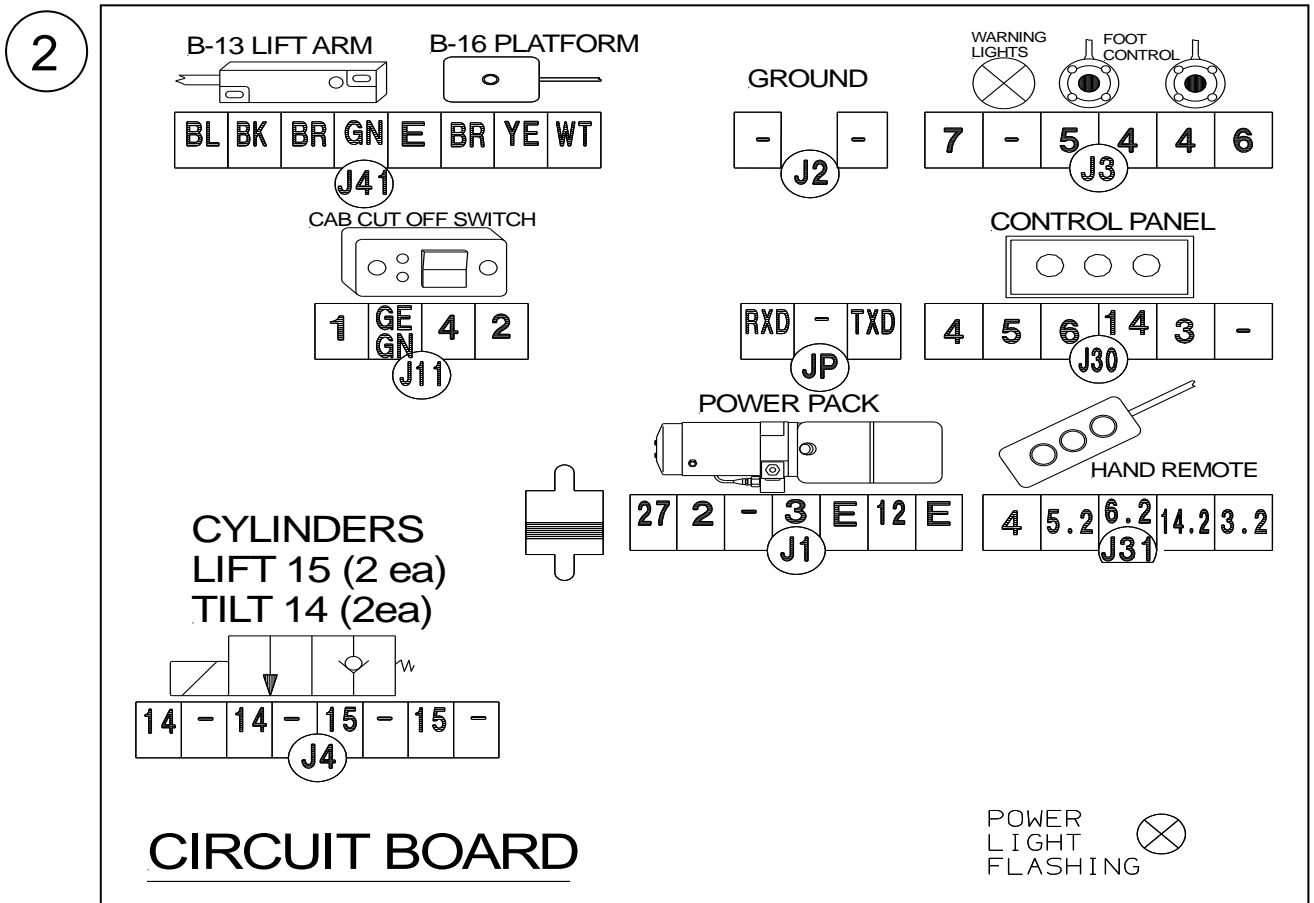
2

B-13 LIFT ARM

B-16 PLATFORM

| BL | BK | BR | GN | E | BR | YE | WT |
|---|---|---|---|---|---|---|---|

J41

GROUND

| - | | - |
|---|---|---|

J2

WARNING LIGHTS

FOOT CONTROL

| 7 | - | 5 | 4 | 4 | 6 |
|---|---|---|---|---|---|

J3

CAB CUT OFF SWITCH

| 1 | GE GN | 4 | 2 |
|---|---|---|---|

J11

| RXD | - | TXD |
|---|---|---|

JP

CONTROL PANEL

| 4 | 5 | 6 | 14 | 3 | - |
|---|---|---|---|---|---|

J30

POWER PACK

| 27 | 2 | - | 3 | E | 12 | E |
|---|---|---|---|---|---|---|

J1

HAND REMOTE

| 4 | 5.2 | 6.2 | 14.2 | 3.2 |
|---|---|---|---|---|

J31

CYLINDERS
LIFT 15 (2 ea)
TILT 14 (2ea)

| 14 | - | 14 | - | 15 | - | 15 | - |
|---|---|---|---|---|---|---|---|

J4

CIRCUIT BOARD

POWER LIGHT FLASHING